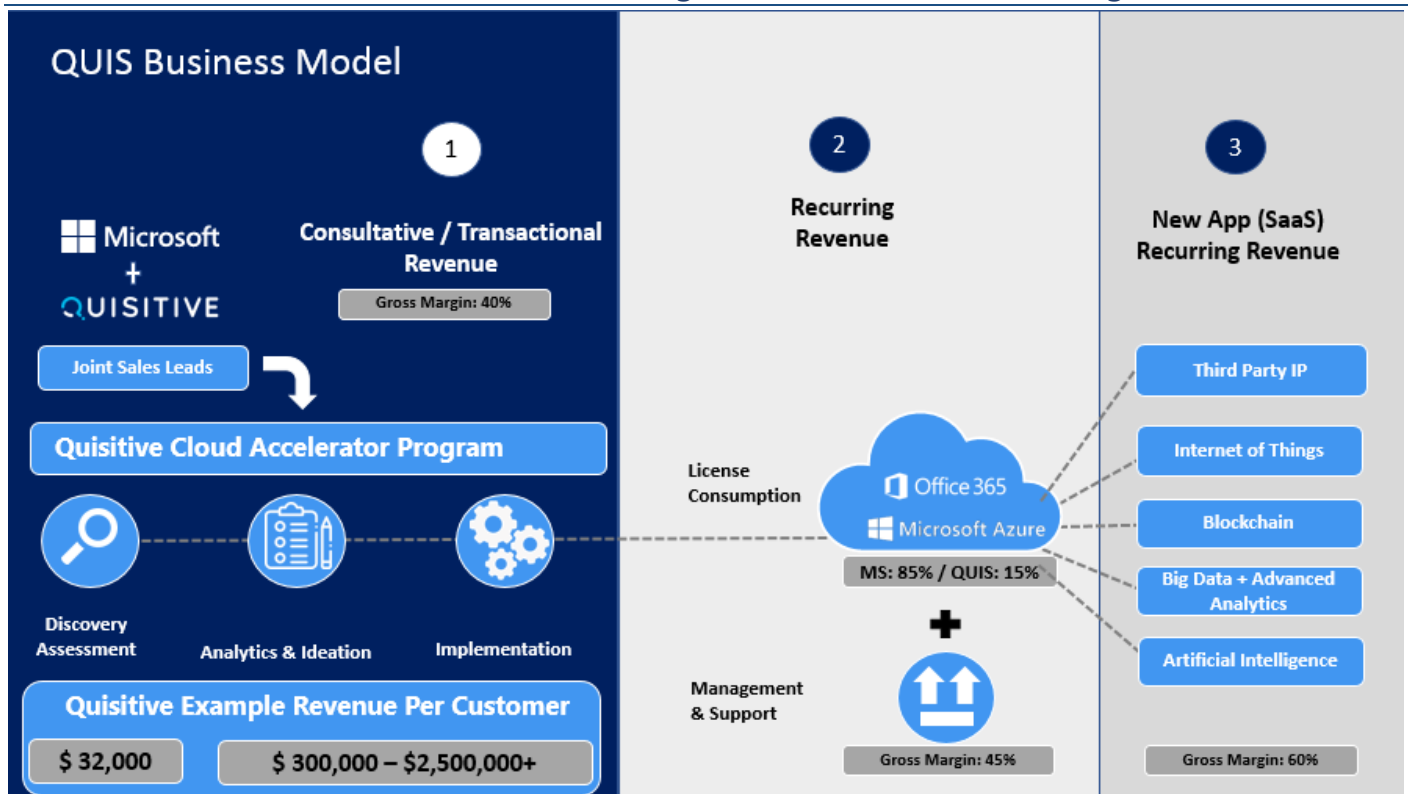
QUIS Business Model

1

Microsoft
+
QUISITIVE

Consultative / Transactional Revenue

Gross Margin: 40%

Joint Sales Leads

Quisitive Cloud Accelerator Program

Discovery Assessment

Analytics & Ideation

Implementation

Quisitive Example Revenue Per Customer

$ 32,000

$ 300,000 – $2,500,000+

2

Recurring Revenue

License Consumption

Office 365

Microsoft Azure

MS: 85% / QUIS: 15%

Management & Support

Gross Margin: 45%

3

New App (SaaS) Recurring Revenue

Third Party IP

Internet of Things

Blockchain

Big Data + Advanced Analytics

Artificial Intelligence

Gross Margin: 60%